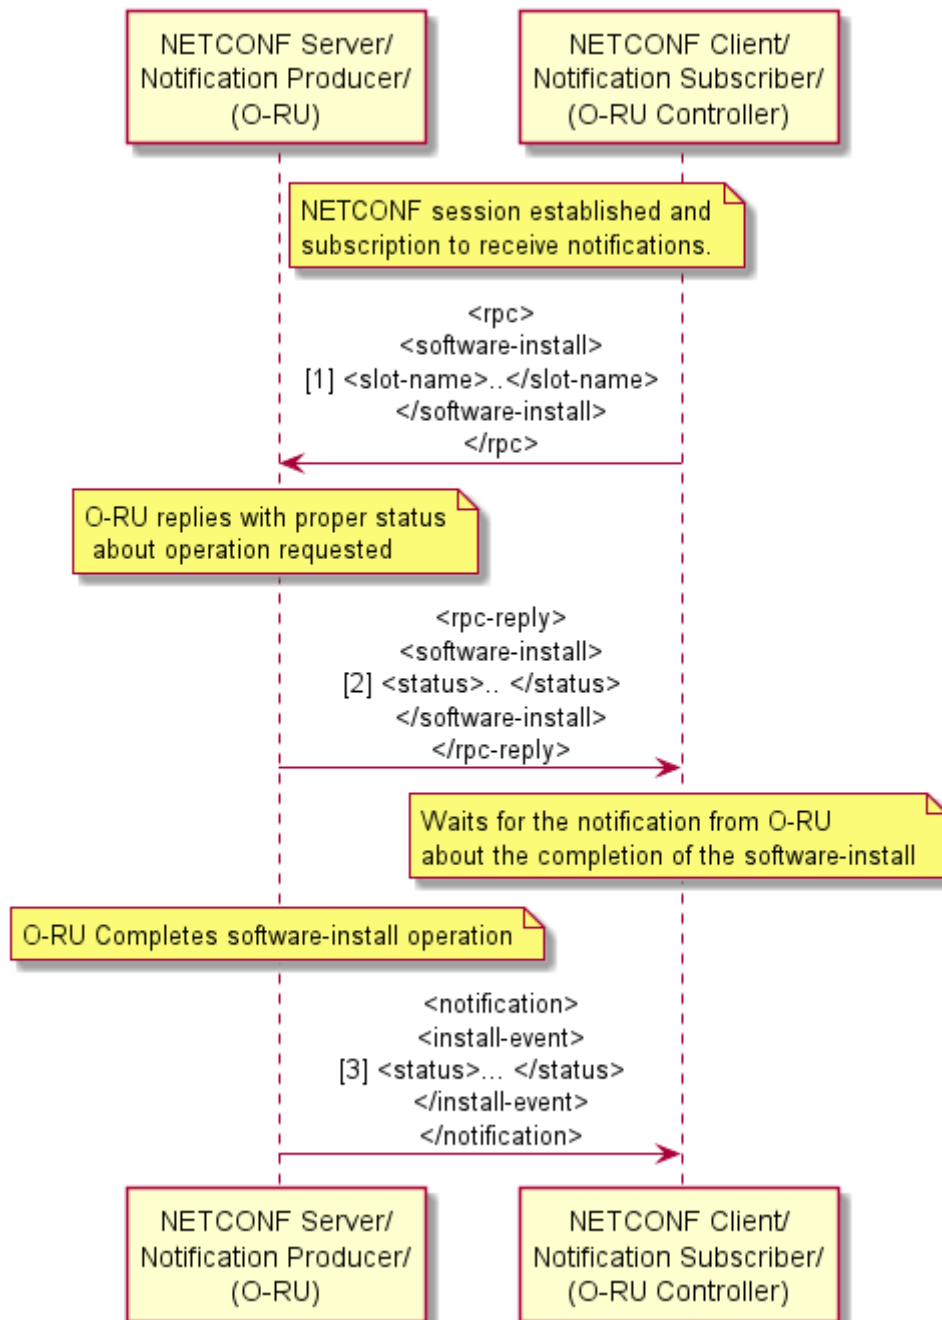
NETCONF Server/
Notification Producer/
(O-RU)

NETCONF Client/
Notification Subscriber/
(O-RU Controller)

NETCONF session established and
subscription to receive notifications.

<rpc>
<software-install>
[1] <slot-name>..</slot-name>
</software-install>
</rpc>

O-RU replies with proper status
about operation requested

<rpc-reply>
<software-install>
[2] <status>.. </status>
</software-install>
</rpc-reply>

Waits for the notification from O-RU
about the completion of the software-install

O-RU Completes software-install operation

<notification>
<install-event>
[3] <status>... </status>
</install-event>
</notification>

NETCONF Server/
Notification Producer/
(O-RU)

NETCONF Client/
Notification Subscriber/
(O-RU Controller)